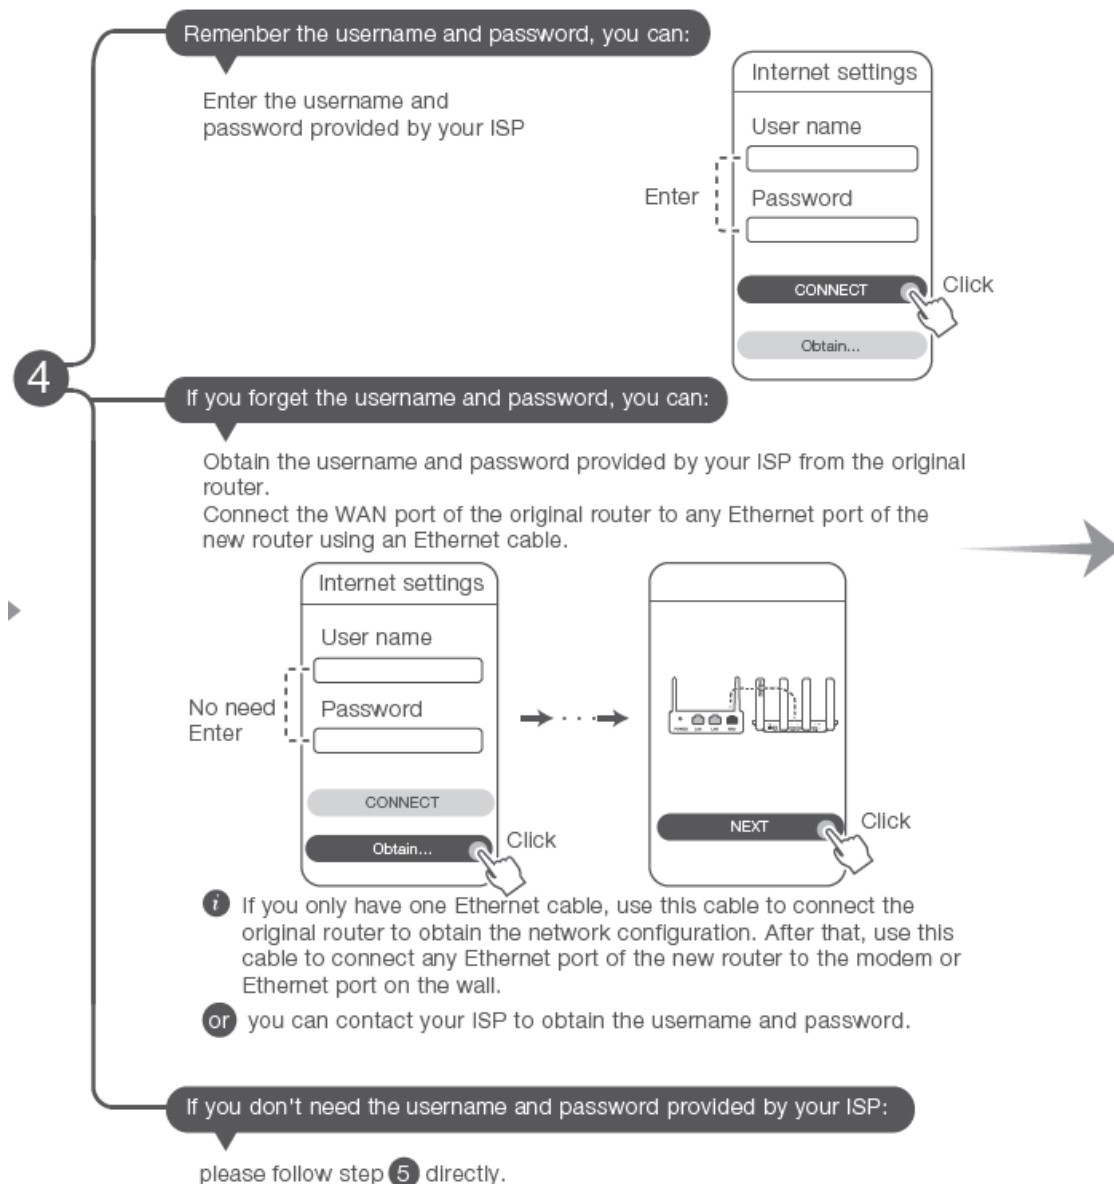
4

Remenber the username and password, you can:

Enter the username and password provided by your ISP

Internet settings
User name
Enter
Password
CONNECT
Click
Obtain...

If you forget the username and password, you can:

Obtain the username and password provided by your ISP from the original router.
Connect the WAN port of the original router to any Ethernet port of the new router using an Ethernet cable.

Internet settings
User name
No need Enter
Password
CONNECT
Obtain...
Click

NEXT
Click

If you only have one Ethernet cable, use this cable to connect the original router to obtain the network configuration. After that, use this cable to connect any Ethernet port of the new router to the modem or Ethernet port on the wall.

or you can contact your ISP to obtain the username and password.

If you don't need the username and password provided by your ISP:

please follow step 5 directly.